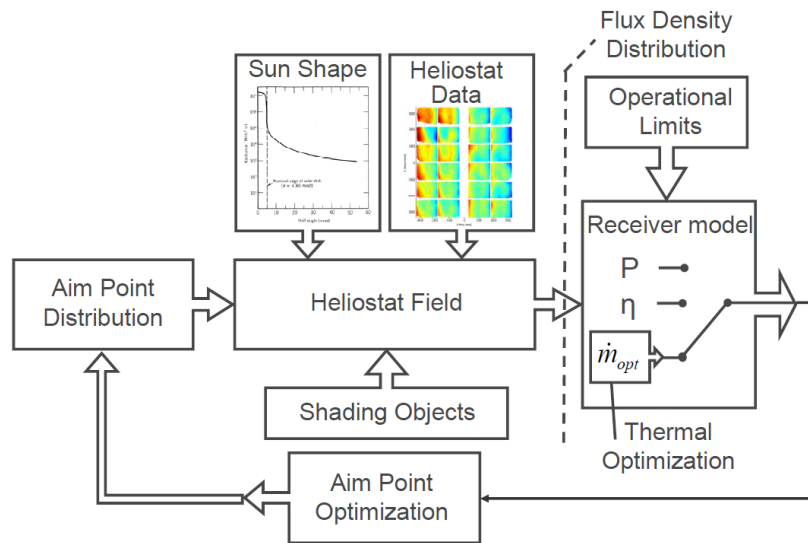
Flux Density Distribution

Sun Shape

Heliostat Data

Operational Limits

Receiver model

P

η

$\dot{m}_{opt}$

Aim Point Distribution

Heliostat Field

Shading Objects

Thermal Optimization

Aim Point Optimization